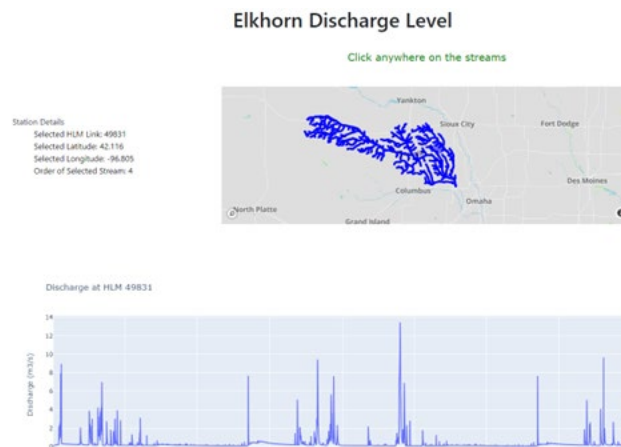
Elkhorn Discharge Level

Click anywhere on the streams

Station Details
Selected HLM Link: 49831
Selected Latitude: 42.116
Selected Longitude: -96.805
Order of Selected Stream: 4

Yankton
Sioux City
Fort Dodge
Des Moines
Columbus
Omaha
North Platte
Grand Island

Discharge at HLM 49831

14
12
10
8
6
4
2

Discharge (m3/s)